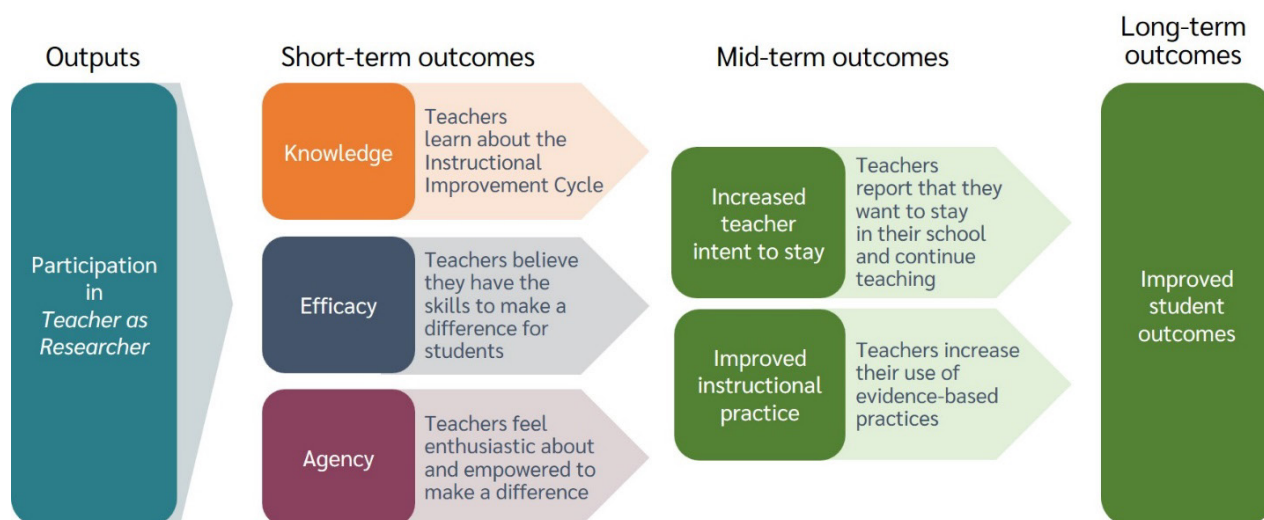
Outputs

Participation in *Teacher as Researcher*

Short-term outcomes

Knowledge

Teachers learn about the Instructional Improvement Cycle

Efficacy

Teachers believe they have the skills to make a difference for students

Agency

Teachers feel enthusiastic about and empowered to make a difference

Mid-term outcomes

Increased teacher intent to stay

Teachers report that they want to stay in their school and continue teaching

Improved instructional practice

Teachers increase their use of evidence-based practices

Long-term outcomes

Improved student outcomes